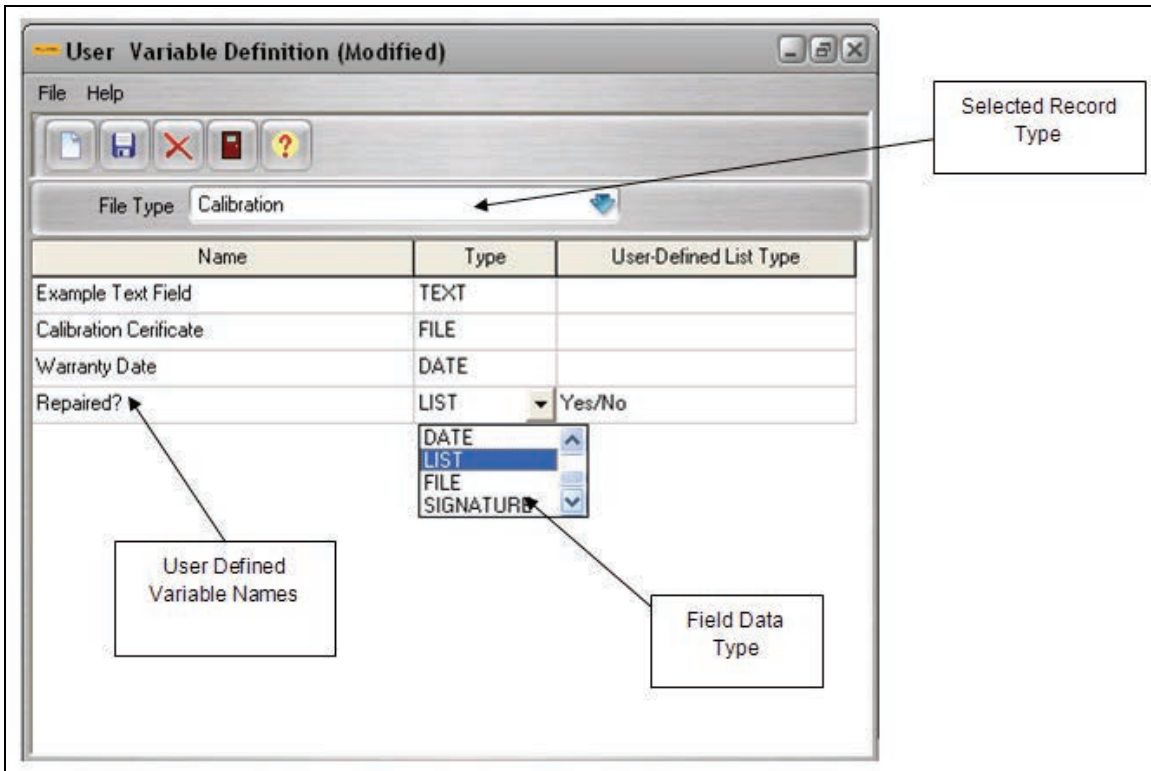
User Variable Definition (Modified)

File Help

Selected Record Type

File Type Calibration

| Name | Type | User-Defined List Type |
|---|---|---|
| Example Text Field | TEXT | |
| Calibration Cerificate | FILE | |
| Warranty Date | DATE | |
| Repaired? | LIST | Yes/No |

DATE
LIST
FILE
SIGNATURE

User Defined Variable Names

Field Data Type